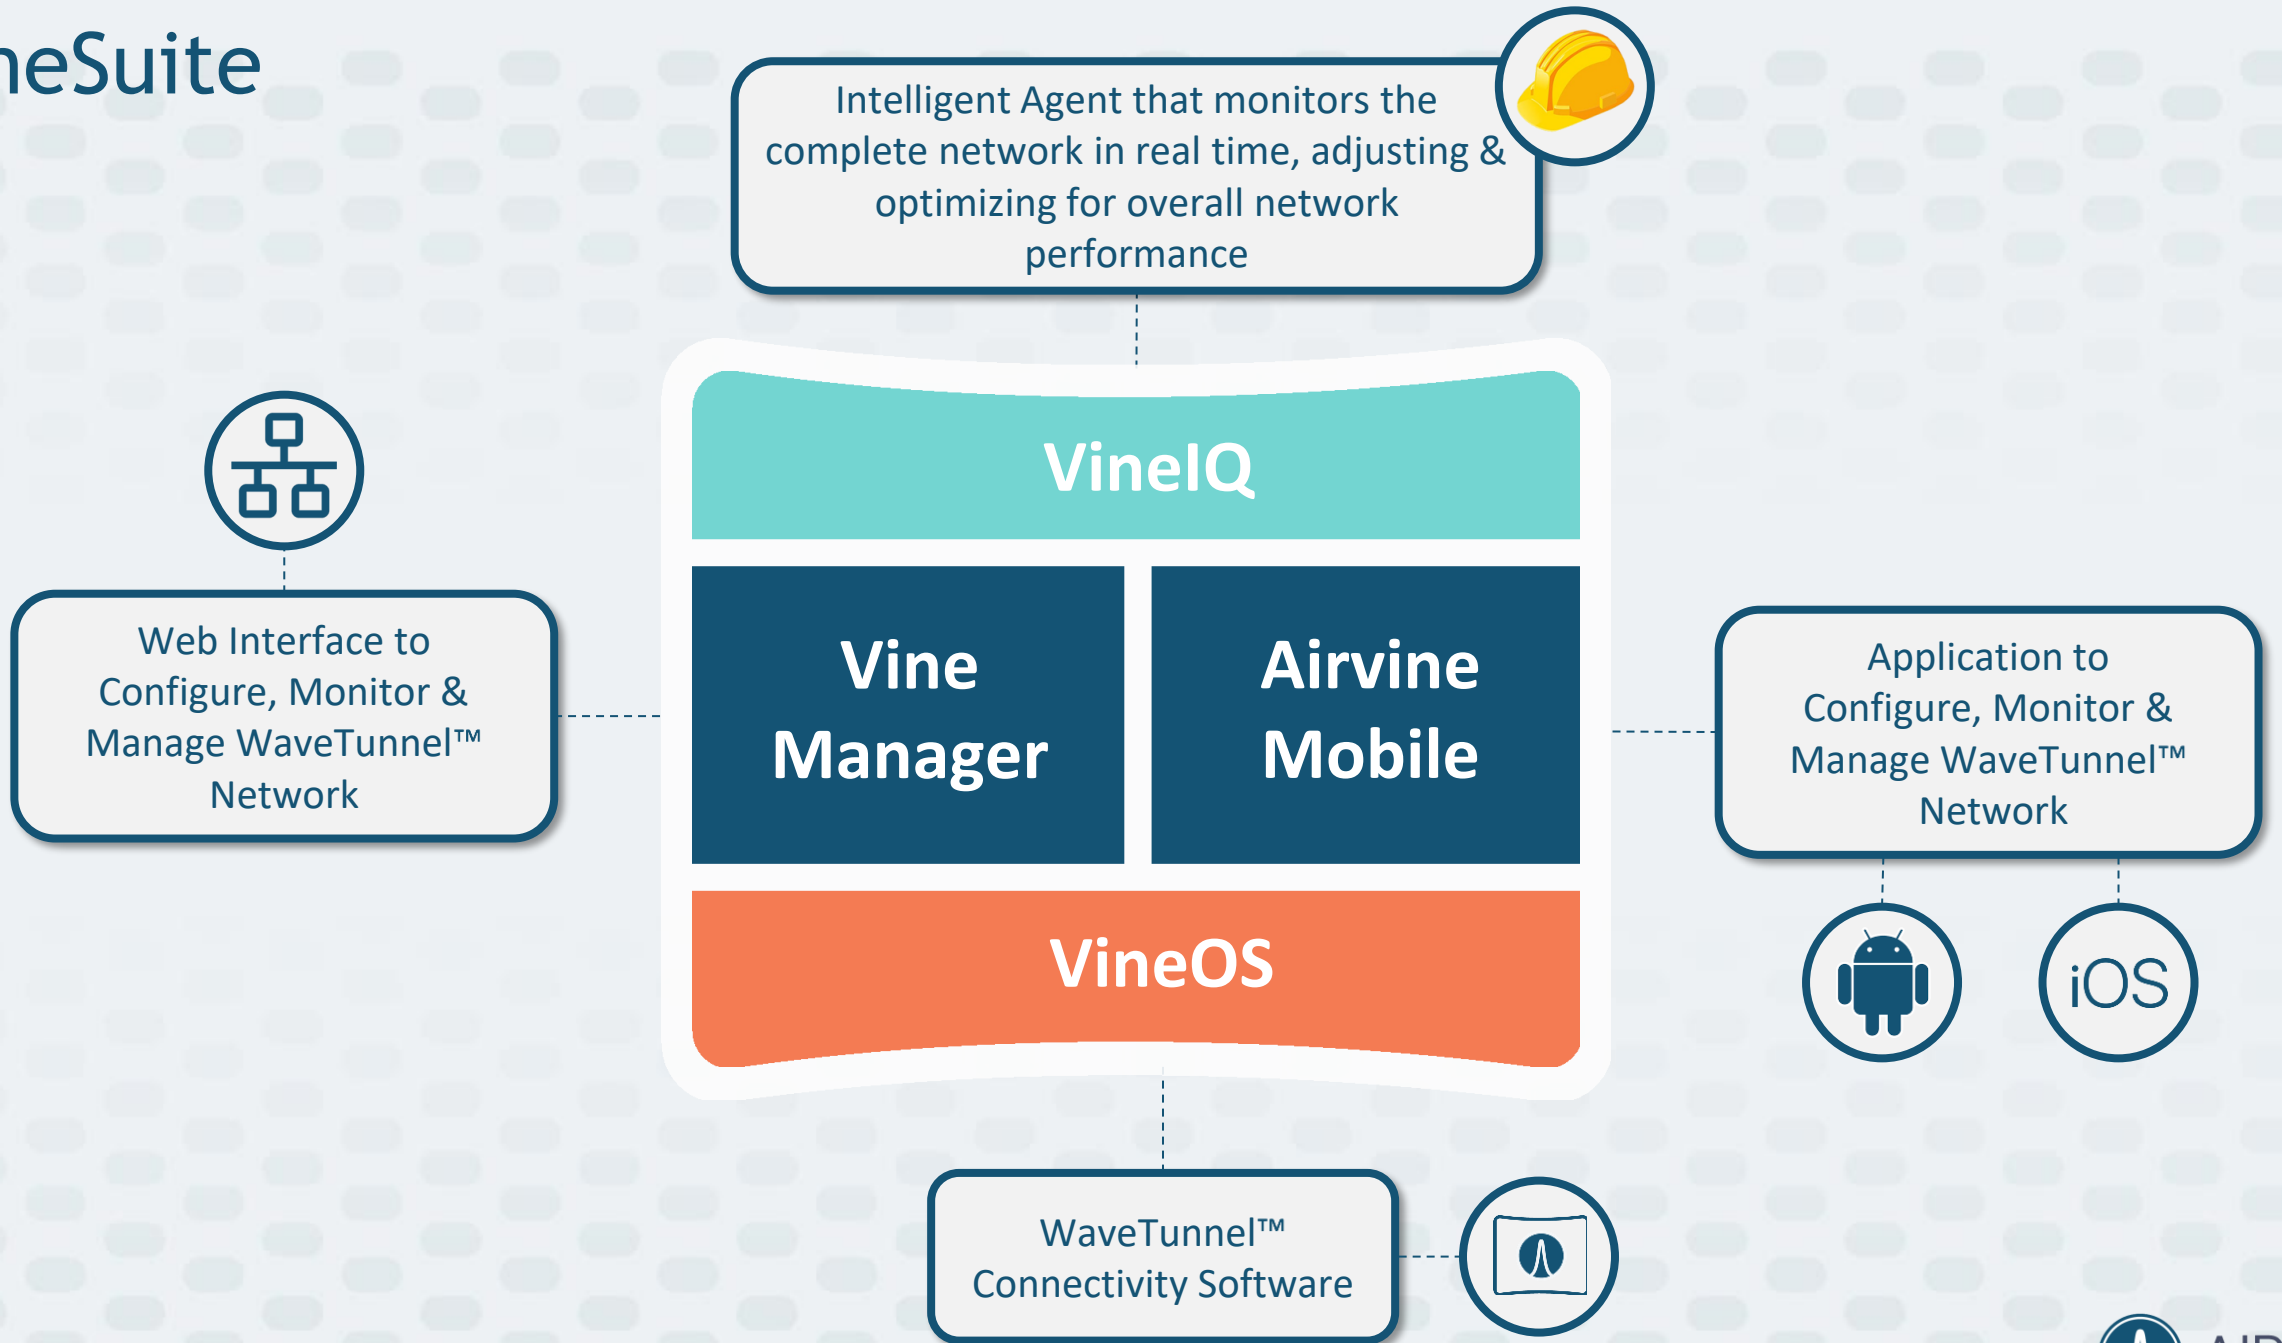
neSuite

Intelligent Agent that monitors the complete network in real time, adjusting & optimizing for overall network performance

Web Interface to Configure, Monitor & Manage WaveTunnel™ Network

VineIQ

Vine Manager

Airvine Mobile

VineOS

Application to Configure, Monitor & Manage WaveTunnel™ Network

iOS

WaveTunnel™ Connectivity Software